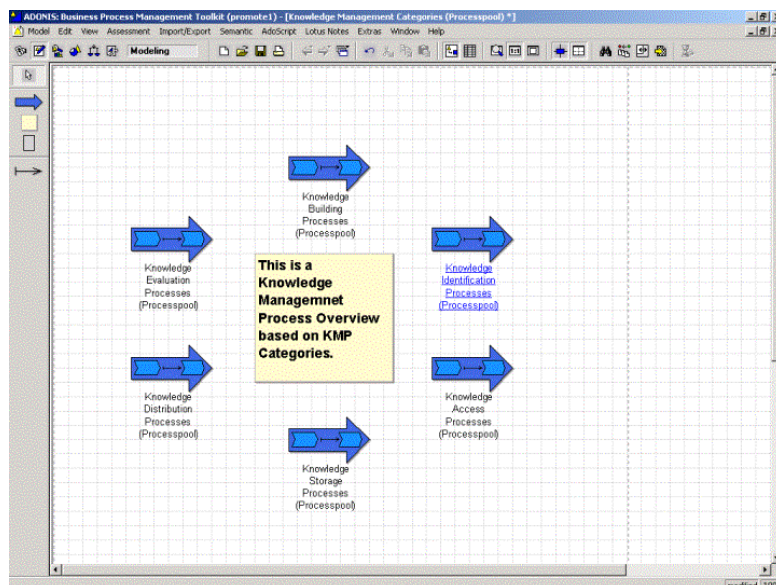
ADONIS: Business Process Management Toolkit (promote1) - [Knowledge Management Categories (Processpool) *]

Model Edit View Assessment Import/Export Semantic AdoScript Lotus Notes Extras Window Help

Modeling

Knowledge Building Processes (Processpool)

Knowledge Evaluation Processes (Processpool)

This is a Knowledge Managemnet Process Overview based on KMP Categories.

Knowledge Identification Processes (Processpool)

Knowledge Distribution Processes (Processpool)

Knowledge Access Processes (Processpool)

Knowledge Storage Processes (Processpool)

modified